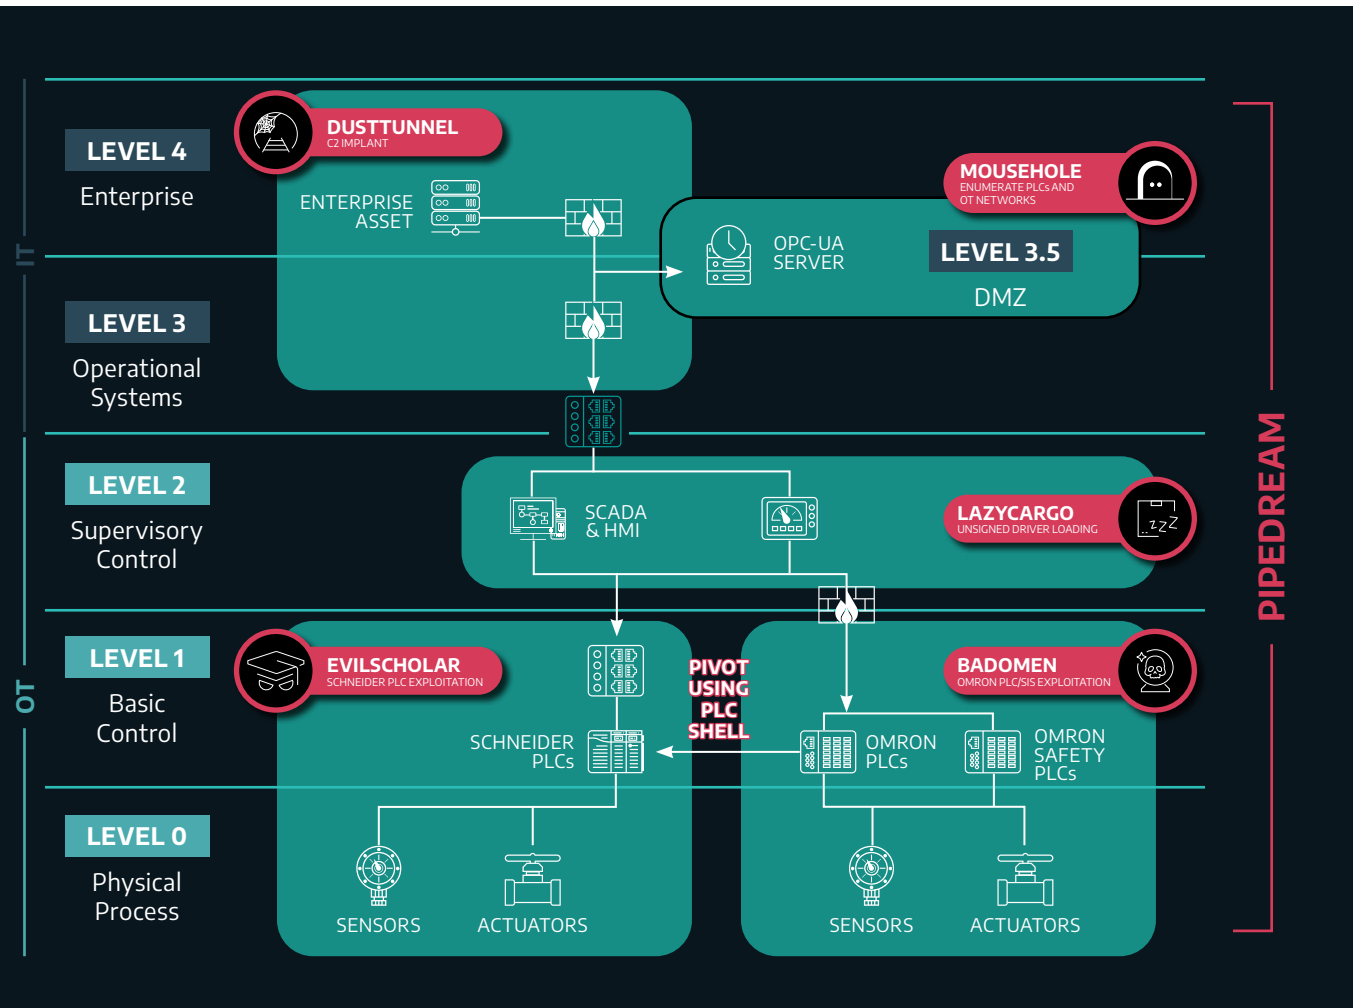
IT

OT

LEVEL 4
Enterprise

DUSTTUNNEL
C2 IMPLANT

ENTERPRISE ASSET

MOUSEHOLE
ENUMERATE PLCs AND OT NETWORKS

OPC-UA SERVER

LEVEL 3.5
DMZ

LEVEL 3
Operational Systems

LEVEL 2
Supervisory Control

SCADA & HMI

LAZYCARGO
UNSIGNED DRIVER LOADING

PIPEDREAM

LEVEL 1
Basic Control

EVILSCHOLAR
SCHNEIDER PLC EXPLOITATION

PIVOT USING PLC SHELL

BADOMEN
OMRON PLC/SIS EXPLOITATION

SCHNEIDER PLCs

OMRON PLCs

OMRON SAFETY PLCs

LEVEL 0
Physical Process

SENSORS

ACTUATORS

SENSORS

ACTUATORS